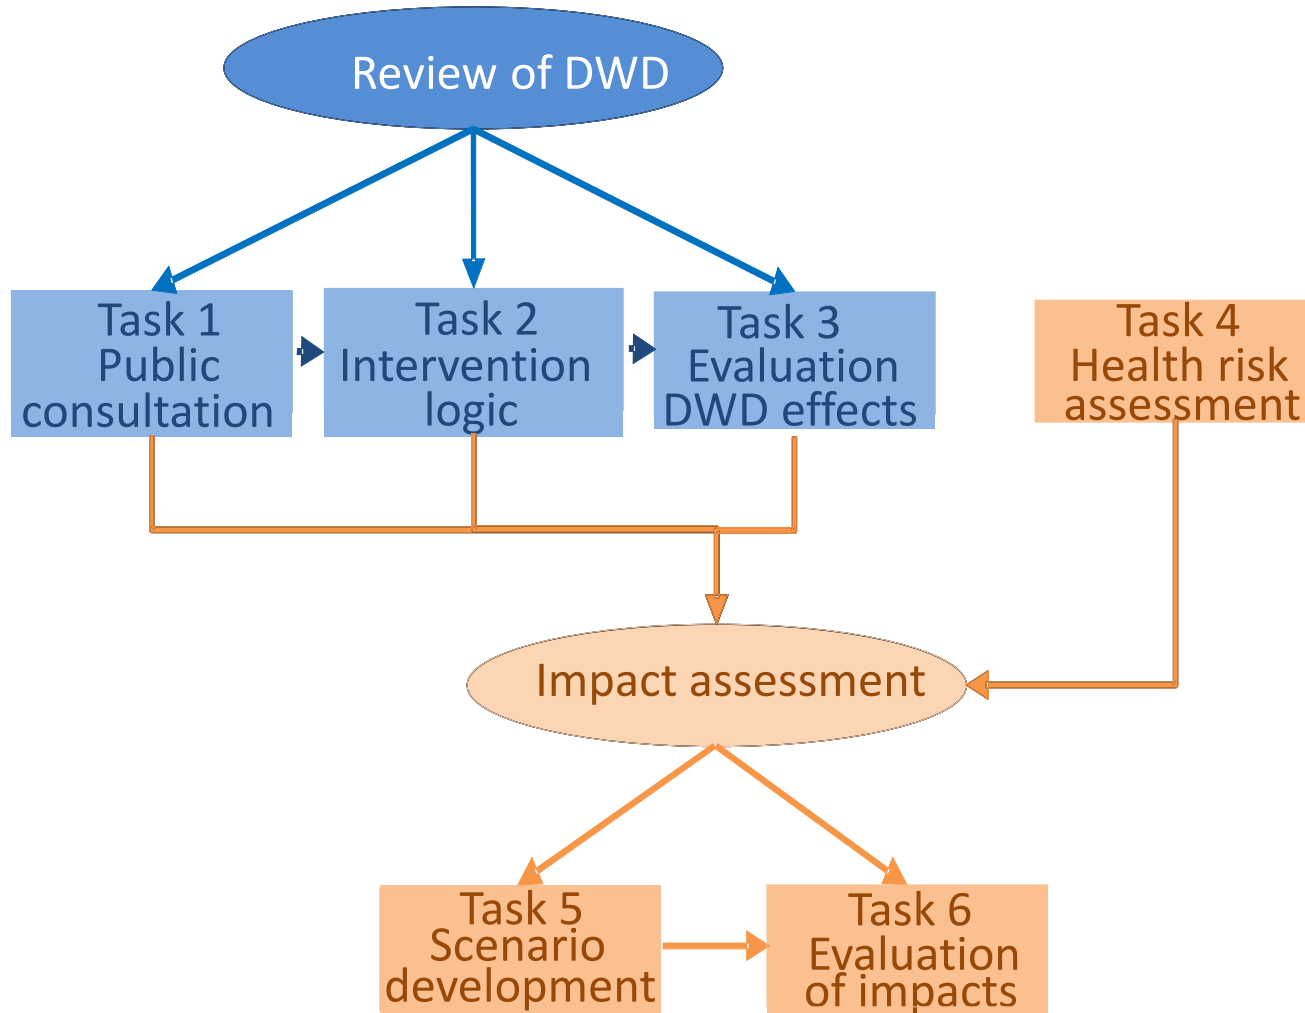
Review of DWD

Task 1
Public consultation

Task 2
Intervention logic

Task 3
Evaluation DWD effects

Task 4
Health risk assessment

Impact assessment

Task 5
Scenario development

Task 6
Evaluation of impacts